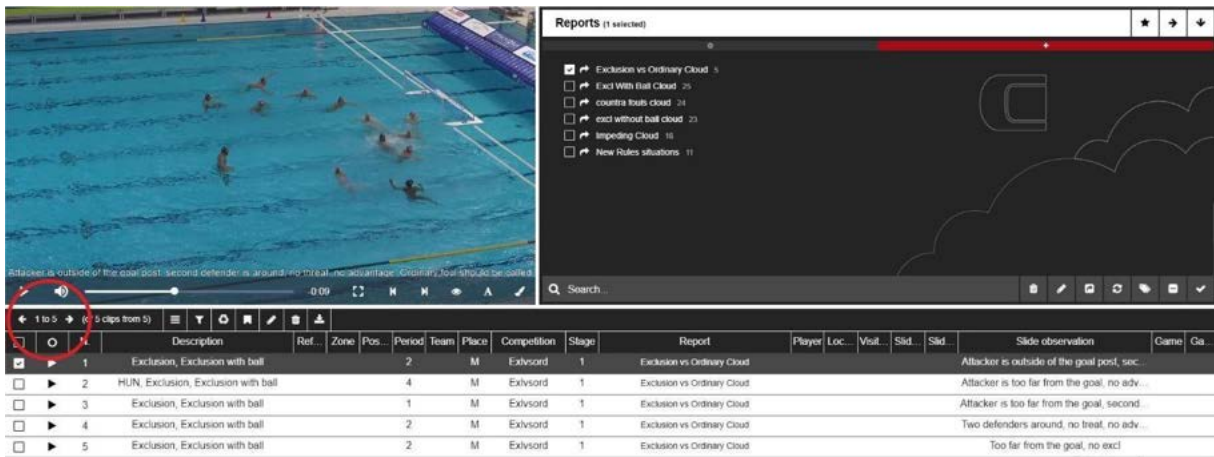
Attacker is outside of the goal post, second defender is around, no threat, no advantage. Ordinary foul should be called.

-0:09

Reports (1 selected)

Exclusion vs Ordinary Cloud 5
Excl With Ball Cloud 25
countra fouls cloud 24
excl without ball cloud 23
Impeding Cloud 16
New Rules situations 11

Search...

1 to 5 (of 5 clips from 5)

| | | N. | Description | Ref... | Zone | Pos... | Period | Team | Place | Competition | Stage | Report | Player | Loc... | Visit... | Slid... | Slid... | Slide observation | Game | Ga... |
|---|---|---|---|---|---|---|---|---|---|---|---|---|---|---|---|---|---|---|---|---|
| ☑ | ▶ | 1 | Exclusion, Exclusion with ball | | | | 2 | | M | Exlvsord | 1 | Exclusion vs Ordinary Cloud | | | | | | Attacker is outside of the goal post, sec... | | |
| ☐ | ▶ | 2 | HUN, Exclusion, Exclusion with ball | | | | 4 | | M | Exlvsord | 1 | Exclusion vs Ordinary Cloud | | | | | | Attacker is too far from the goal, no adv... | | |
| ☐ | ▶ | 3 | Exclusion, Exclusion with ball | | | | 1 | | M | Exlvsord | 1 | Exclusion vs Ordinary Cloud | | | | | | Attacker is too far from the goal, second... | | |
| ☐ | ▶ | 4 | Exclusion, Exclusion with ball | | | | 2 | | M | Exlvsord | 1 | Exclusion vs Ordinary Cloud | | | | | | Two defenders around, no treat, no adv... | | |
| ☐ | ▶ | 5 | Exclusion, Exclusion with ball | | | | 2 | | M | Exlvsord | 1 | Exclusion vs Ordinary Cloud | | | | | | Too far from the goal, no excl | | |